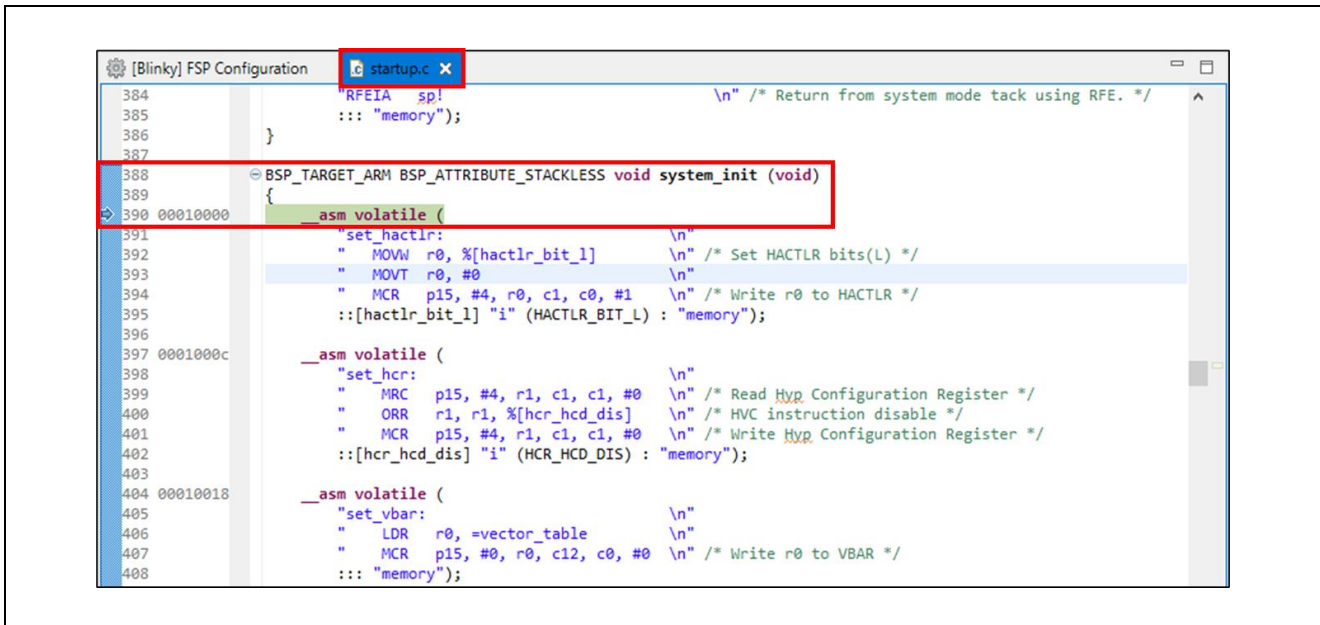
[Blinky] FSP Configuration startup.c ×

384 "RFEIA sp! \n" /* Return from system mode tack using RFE. */
385 ::: "memory");
386 }
387
388 BSP_TARGET_ARM BSP_ATTRIBUTE_STACKLESS void system_init (void)
389 {
390 00010000 __asm volatile (
391 "set_hactlr: \n"
392 " MOVW r0, %[hactlr_bit_l] \n" /* Set HACTLR bits(L) */
393 " MOVT r0, #0 \n"
394 " MCR p15, #4, r0, c1, c0, #1 \n" /* Write r0 to HACTLR */
395 ::[hactlr_bit_l] "i" (HACTLR_BIT_L) : "memory");
396
397 0001000c __asm volatile (
398 "set_hcr: \n"
399 " MRC p15, #4, r1, c1, c1, #0 \n" /* Read Hyp Configuration Register */
400 " ORR r1, r1, %[hcr_hcd_dis] \n" /* HVC instruction disable */
401 " MCR p15, #4, r1, c1, c1, #0 \n" /* Write Hyp Configuration Register */
402 ::[hcr_hcd_dis] "i" (HCR_HCD_DIS) : "memory");
403
404 00010018 __asm volatile (
405 "set_vbar: \n"
406 " LDR r0, =vector_table \n"
407 " MCR p15, #0, r0, c12, c0, #0 \n" /* Write r0 to VBAR */
408 ::: "memory");